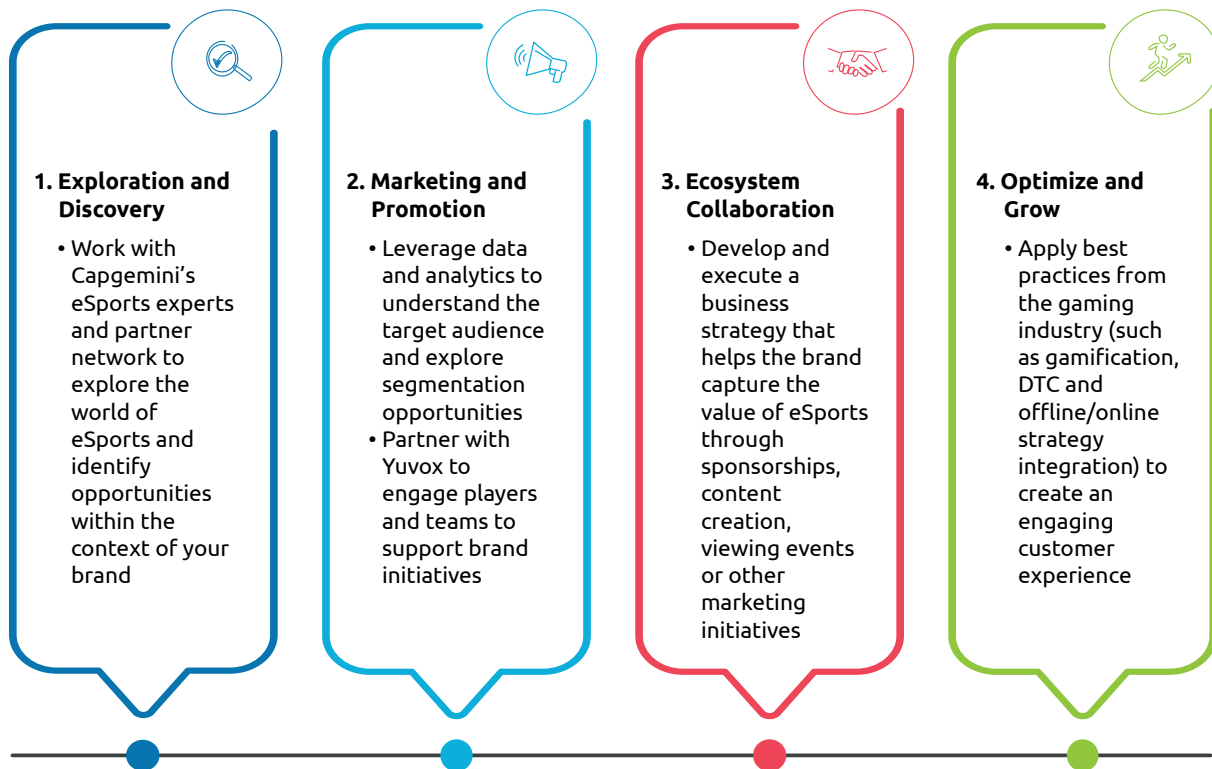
1. Exploration and Discovery

• Work with Capgemini's eSports experts and partner network to explore the world of eSports and identify opportunities within the context of your brand

2. Marketing and Promotion

• Leverage data and analytics to understand the target audience and explore segmentation opportunities
• Partner with Yuvox to engage players and teams to support brand initiatives

3. Ecosystem Collaboration

• Develop and execute a business strategy that helps the brand capture the value of eSports through sponsorships, content creation, viewing events or other marketing initiatives

4. Optimize and Grow

• Apply best practices from the gaming industry (such as gamification, DTC and offline/online strategy integration) to create an engaging customer experience